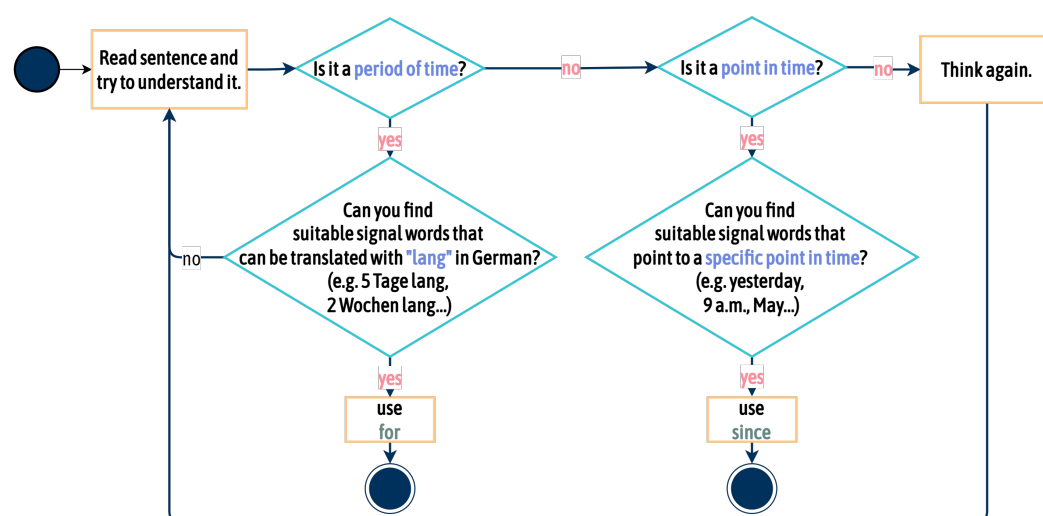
Read sentence and try to understand it.

Is it a period of time?

no

Is it a point in time?

no

Think again.

yes

Can you find suitable signal words that can be translated with "lang" in German? (e.g. 5 Tage lang, 2 Wochen lang...)

no

yes

use for

yes

Can you find suitable signal words that point to a specific point in time? (e.g. yesterday, 9 a.m., May...)

yes

use since